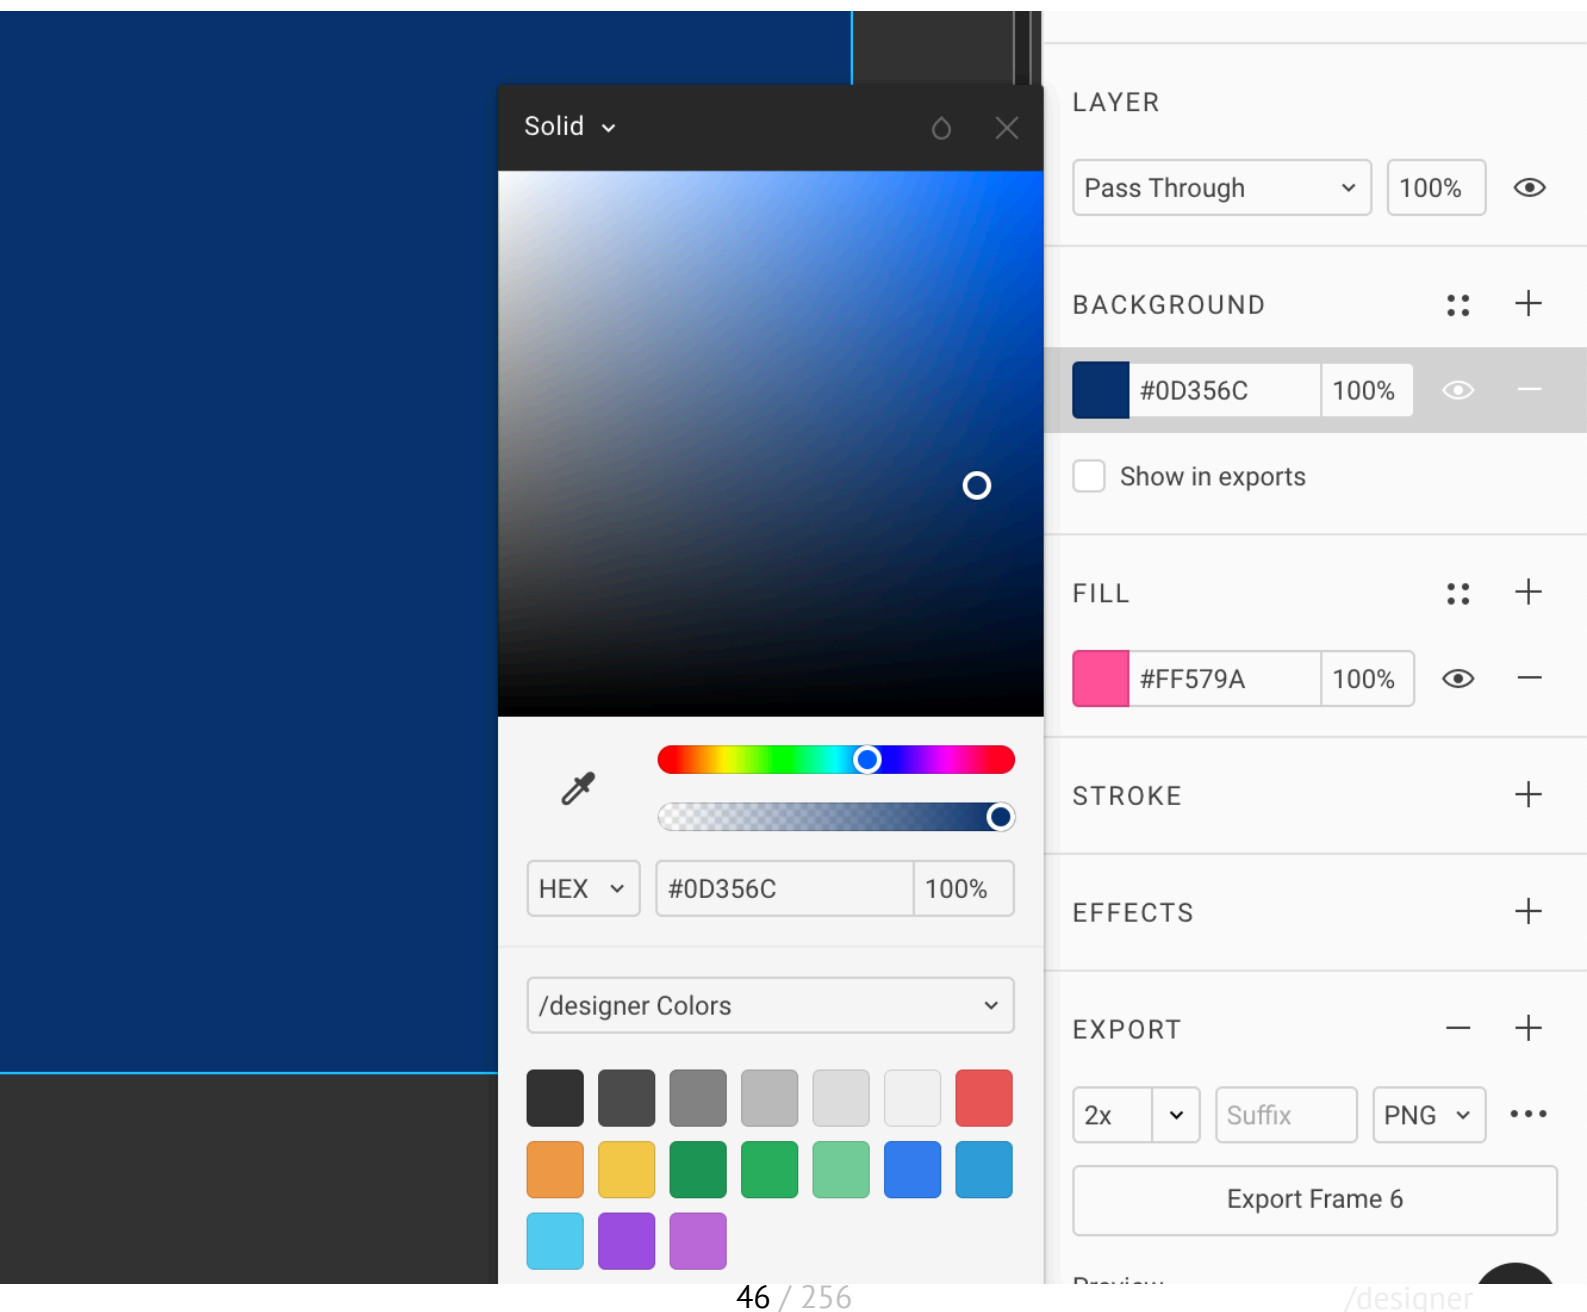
Solid

HEX
#0D356C
100%

/designer Colors

LAYER
Pass Through
100%

BACKGROUND
#0D356C
100%
Show in exports

FILL
#FF579A
100%

STROKE

EFFECTS

EXPORT
2x
Suffix
PNG
Export Frame 6
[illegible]

46 / 256
/designer